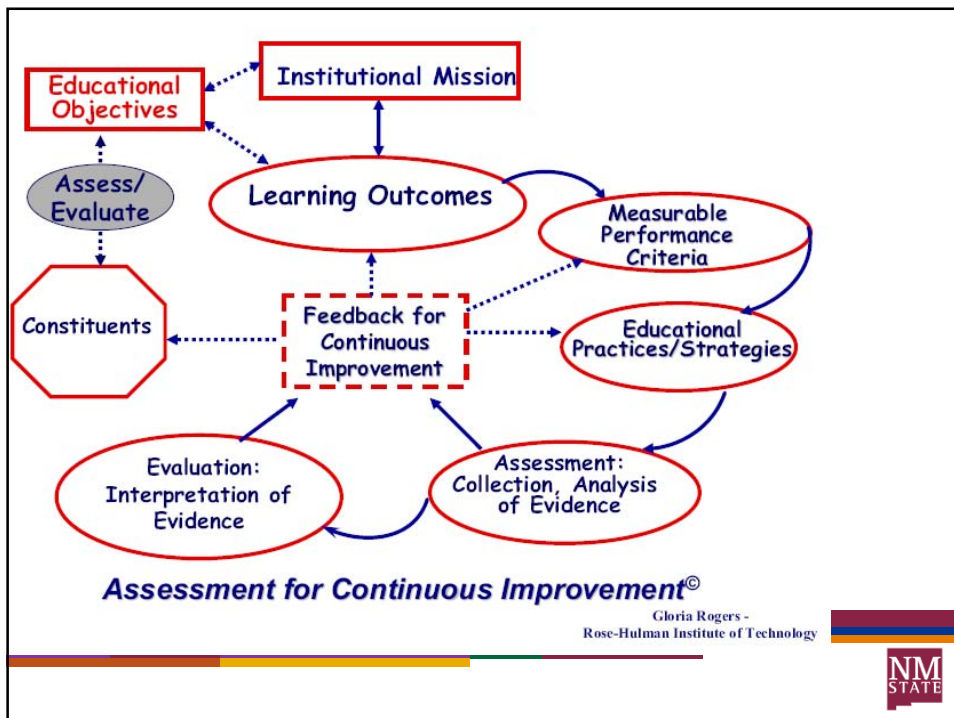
Educational Objectives

Institutional Mission

Assess/ Evaluate

Learning Outcomes

Measurable Performance Criteria

Constituents

Feedback for Continuous Improvement

Educational Practices/Strategies

Evaluation: Interpretation of Evidence

Assessment: Collection, Analysis of Evidence

Assessment for Continuous Improvement©

Gloria Rogers - Rose-Hulman Institute of Technology

NM STATE